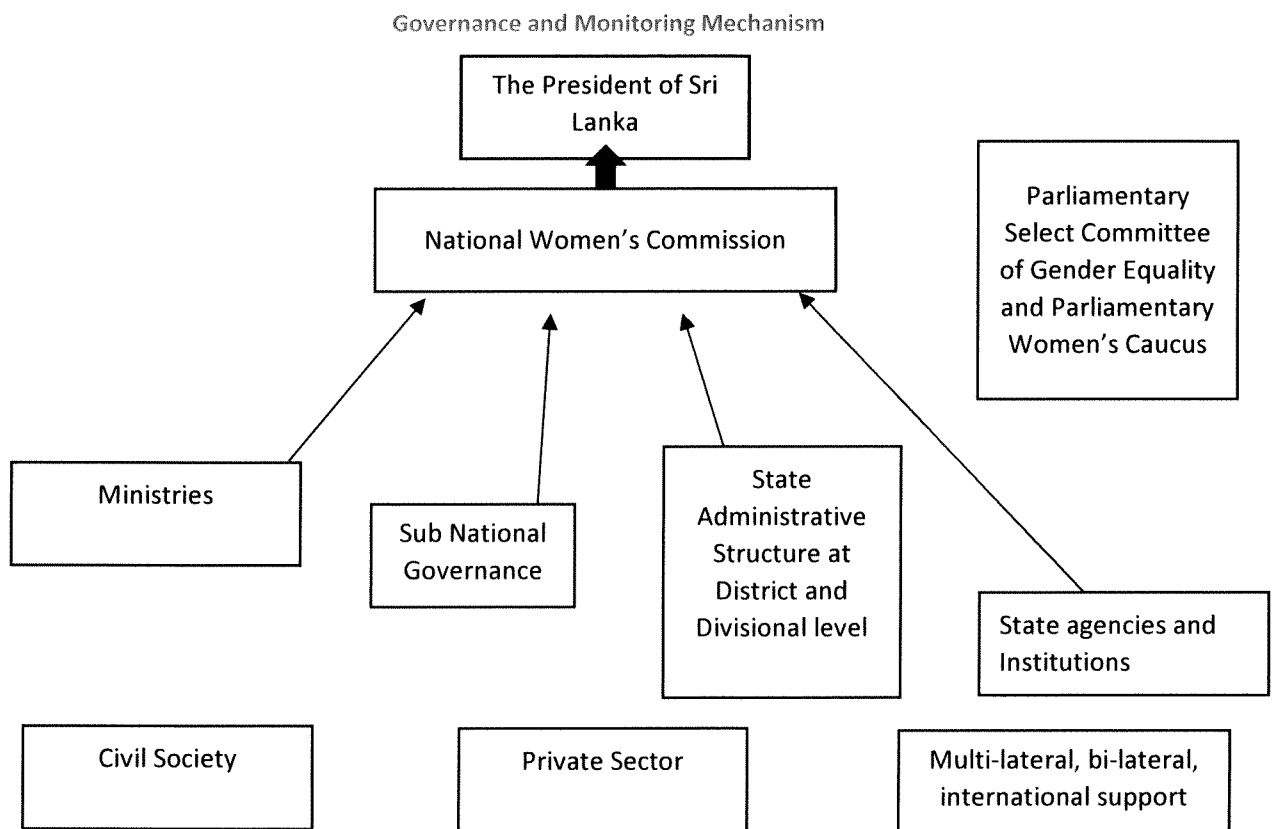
Governance and Monitoring Mechanism

The President of Sri Lanka

National Women's Commission

Parliamentary Select Committee of Gender Equality and Parliamentary Women's Caucus

Ministries

Sub National Governance

State Administrative Structure at District and Divisional level

State agencies and Institutions

Civil Society

Private Sector

Multi-lateral, bi-lateral, international support